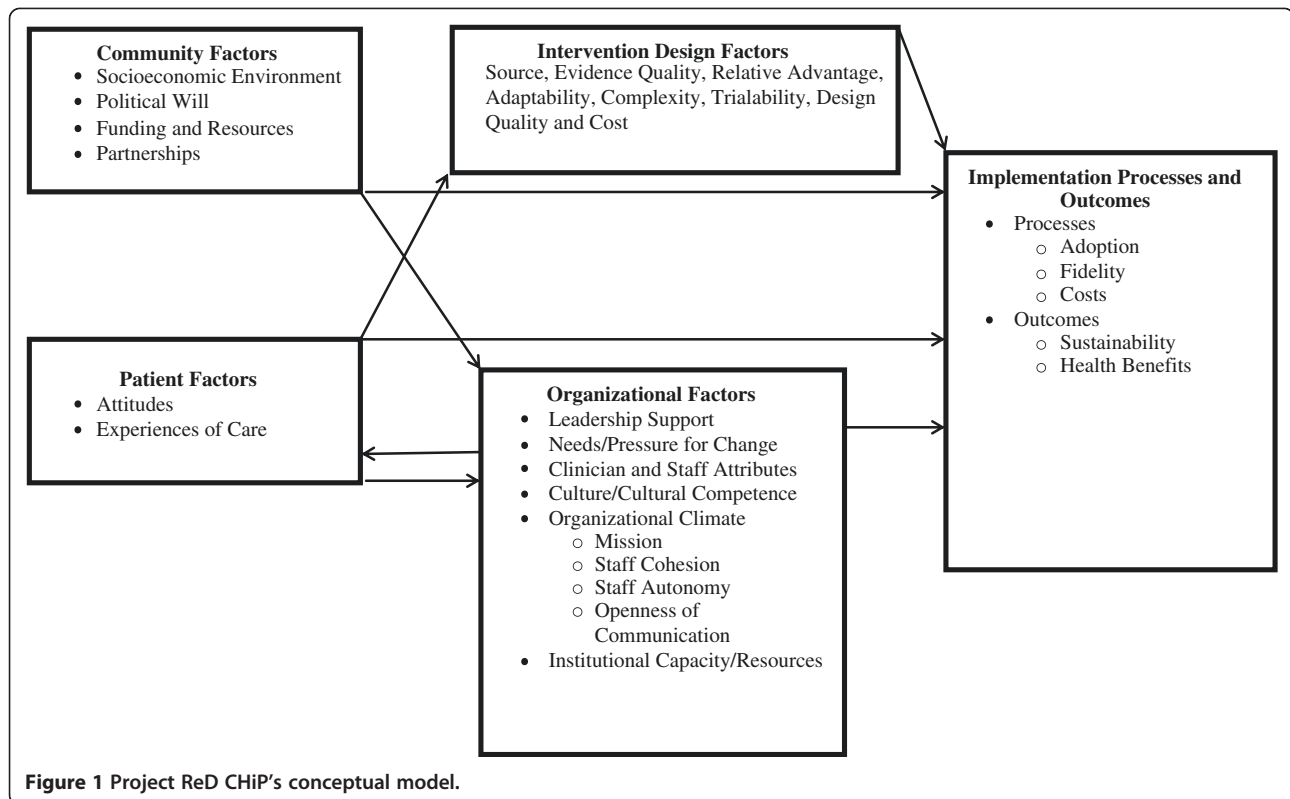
Community Factors
- Socioeconomic Environment
- Political Will
- Funding and Resources
- Partnerships

Intervention Design Factors
Source, Evidence Quality, Relative Advantage, Adaptability, Complexity, Trialability, Design Quality and Cost

Implementation Processes and Outcomes
- Processes
  - Adoption
  - Fidelity
  - Costs
- Outcomes
  - Sustainability
  - Health Benefits

Patient Factors
- Attitudes
- Experiences of Care

Organizational Factors
- Leadership Support
- Needs/Pressure for Change
- Clinician and Staff Attributes
- Culture/Cultural Competence
- Organizational Climate
  - Mission
  - Staff Cohesion
  - Staff Autonomy
  - Openness of Communication
- Institutional Capacity/Resources

Figure 1 Project ReD CHiP's conceptual model.